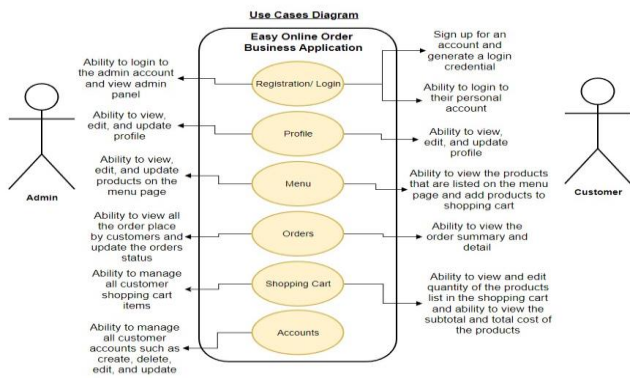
Use Cases Diagram

Easy Online Order Business Application

Admin

Customer

Ability to login to the admin account and view admin panel

Registration/ Login

Sign up for an account and generate a login credential

Ability to login to their personal account

Ability to view, edit, and update profile

Profile

Ability to view, edit, and update profile

Ability to view, edit, and update products on the menu page

Menu

Ability to view the products that are listed on the menu page and add products to shopping cart

Ability to view all the order place by customers and update the orders status

Orders

Ability to view the order summary and detail

Ability to manage all customer shopping cart items

Shopping Cart

Ability to view and edit quantity of the products list in the shopping cart and ability to view the subtotal and total cost of the products

Ability to manage all customer accounts such as create, delete, edit, and update

Accounts